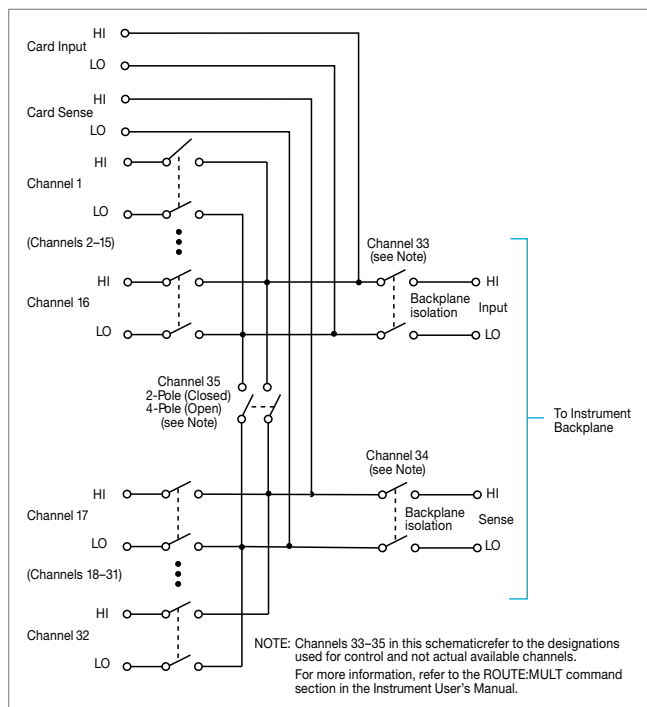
Card Input
HI
LO

Card Sense
HI
LO

Channel 1
HI
LO

(Channels 2–15)

Channel 16
HI
LO

Channel 33
(see Note)

Backplane isolation

HI
Input
LO

To Instrument Backplane

Channel 35
2-Pole (Closed)
4-Pole (Open)
(see Note)

Channel 34
(see Note)

Backplane isolation

HI
Sense
LO

Channel 17
HI
LO

(Channels 18–31)

Channel 32
HI
LO

NOTE: Channels 33–35 in this schematicrefer to the designations used for control and not actual available channels.
For more information, refer to the ROUTE:MULT command section in the Instrument User's Manual.